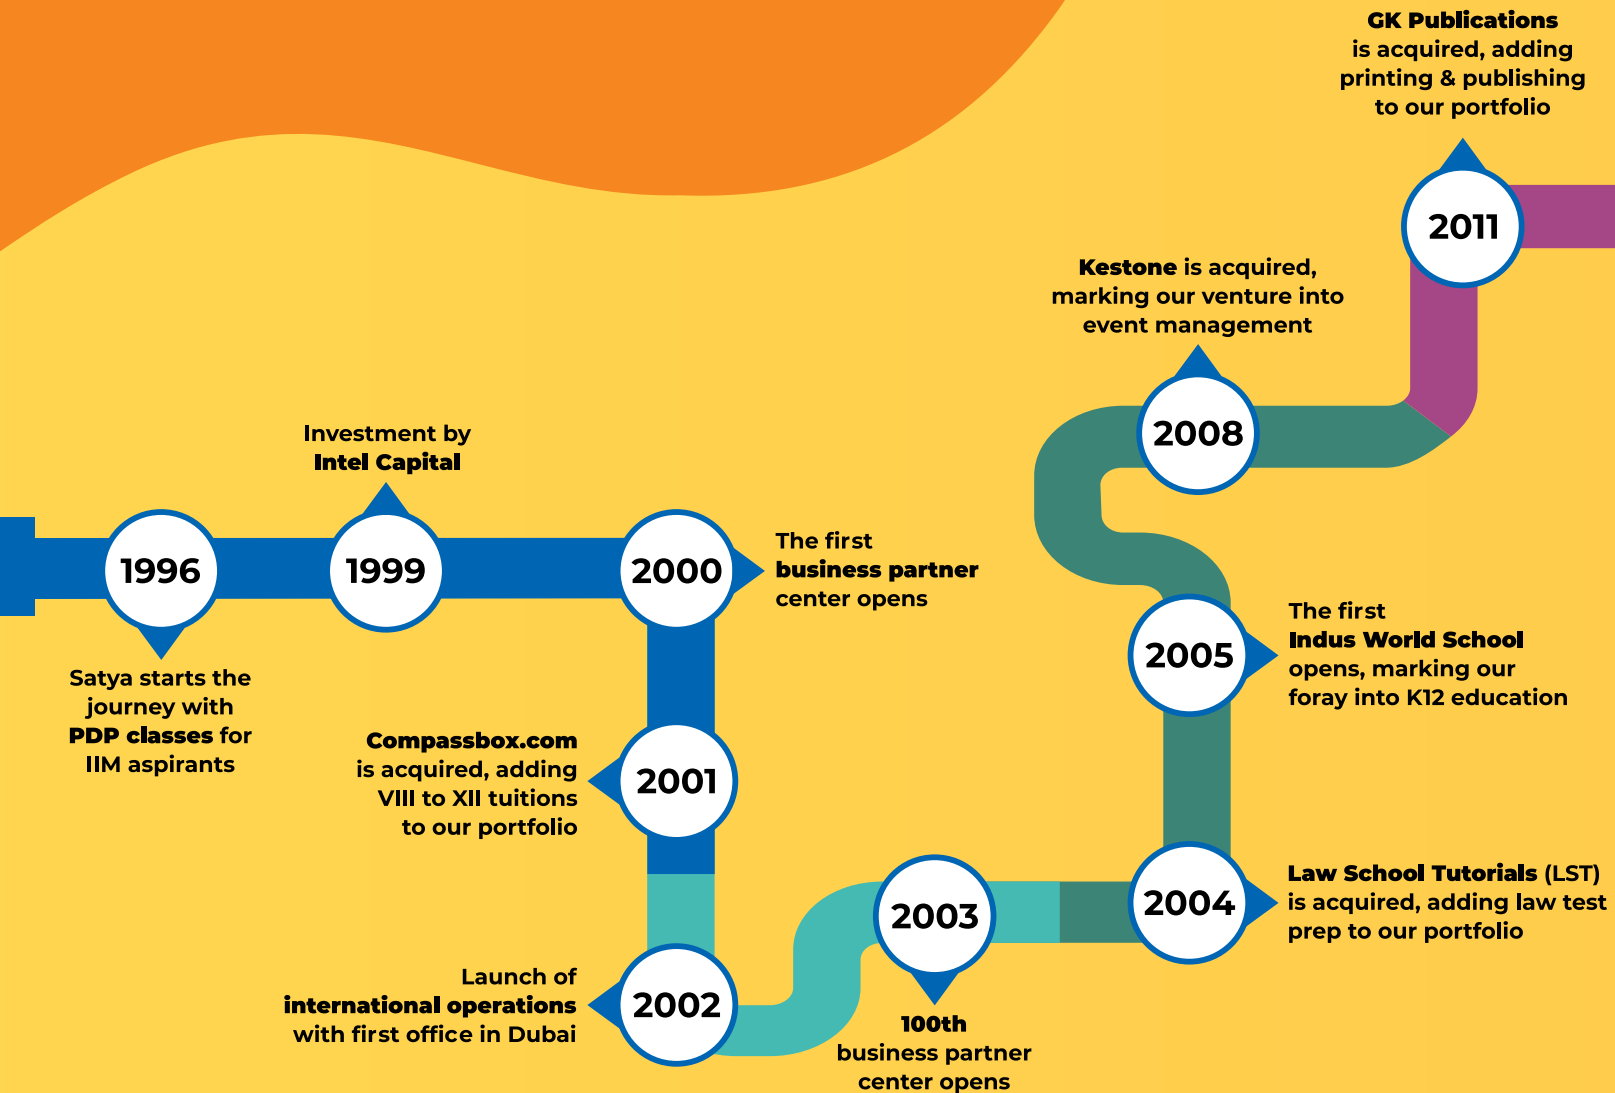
GK Publications is acquired, adding printing & publishing to our portfolio

2011

Kestone is acquired, marking our venture into event management

2008

Investment by Intel Capital

1996

1999

2000

The first business partner center opens

Satya starts the journey with PDP classes for IIM aspirants

2005

The first Indus World School opens, marking our foray into K12 education

Compassbox.com is acquired, adding VIII to XII tuitions to our portfolio

2001

2003

2004

Law School Tutorials (LST) is acquired, adding law test prep to our portfolio

Launch of international operations with first office in Dubai

2002

100th business partner center opens